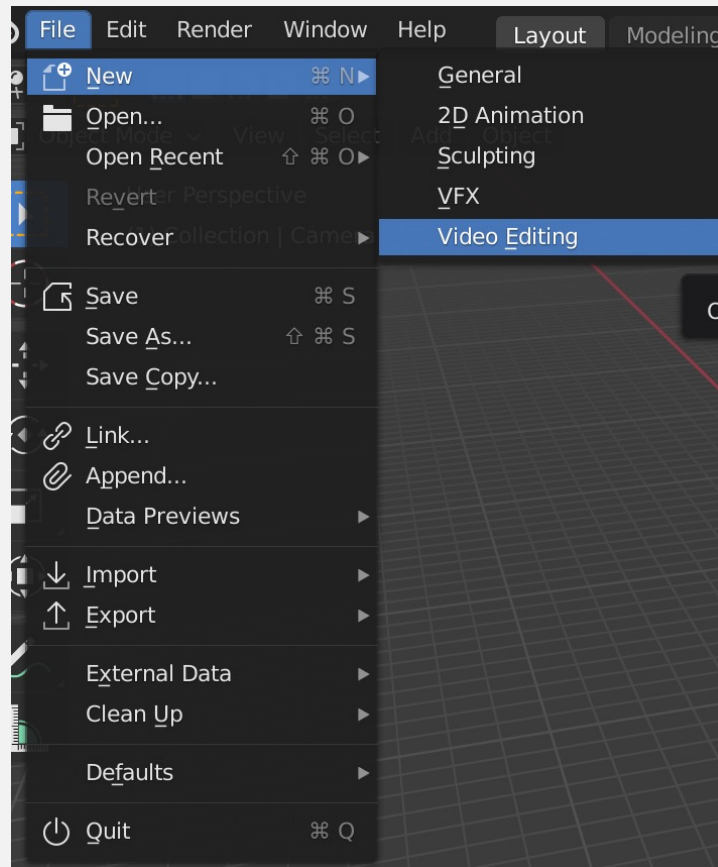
File Edit Render Window Help Layout Modeling

New ⌘ N ▸
Open... ⌘ O
Open Recent ⇧ ⌘ O ▸
Revert
Recover ▸

Save ⌘ S
Save As... ⇧ ⌘ S
Save Copy...

Link...
Append...
Data Previews ▸

Import ▸
Export ▸

External Data ▸
Clean Up ▸

Defaults ▸

Quit ⌘ Q

General
2D Animation
Sculpting
VFX
Video Editing

C